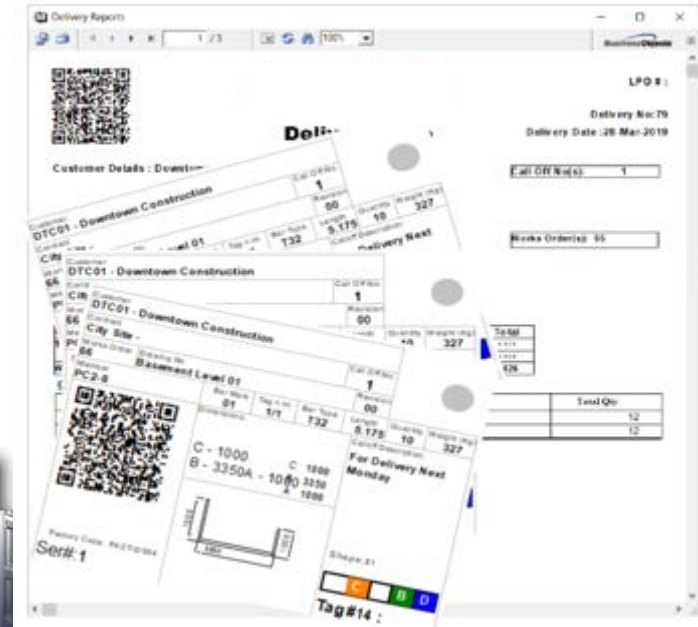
Delivery Reports

1 / 3

100%

LPO # :

Delivery No:79
Delivery Date :28-Mar-2019

Deli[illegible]

Customer Details : Downtown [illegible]

Call Off No(s): 1

Works Order(s): 55

Total Qty:
12
12

Customer
DTC01 - Downtown Construction
Call Off No
1
Revision
00
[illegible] Level 01
Tag # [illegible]
Bar Type
T32
Length
5.175
Quantity
10
Weight (kg)
327
Delivery Next

Customer
DTC01 - Downtown Construction
Call Off No
1
Revision
00
Quantity
10
Weight (kg)
327

Customer
DTC01 - Downtown Construction
Contract
City Site -
Works Order
56
Drawing No
Basement Level 01
Call Off No
1
Revision
00
Bar Mark
01
Tag # / n
1/1
Bar Type
T32
Length
5.175
Quantity
10
Weight (kg)
327
Comment Description
For Delivery Next Monday
PC2-8
Dimensions
C - 1000
B - 3350A - 1000
C 1000
3350
A 1000
Factory Code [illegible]
Ser#:1
Shape 21
C
B
D
Tag#14 :

Total
626